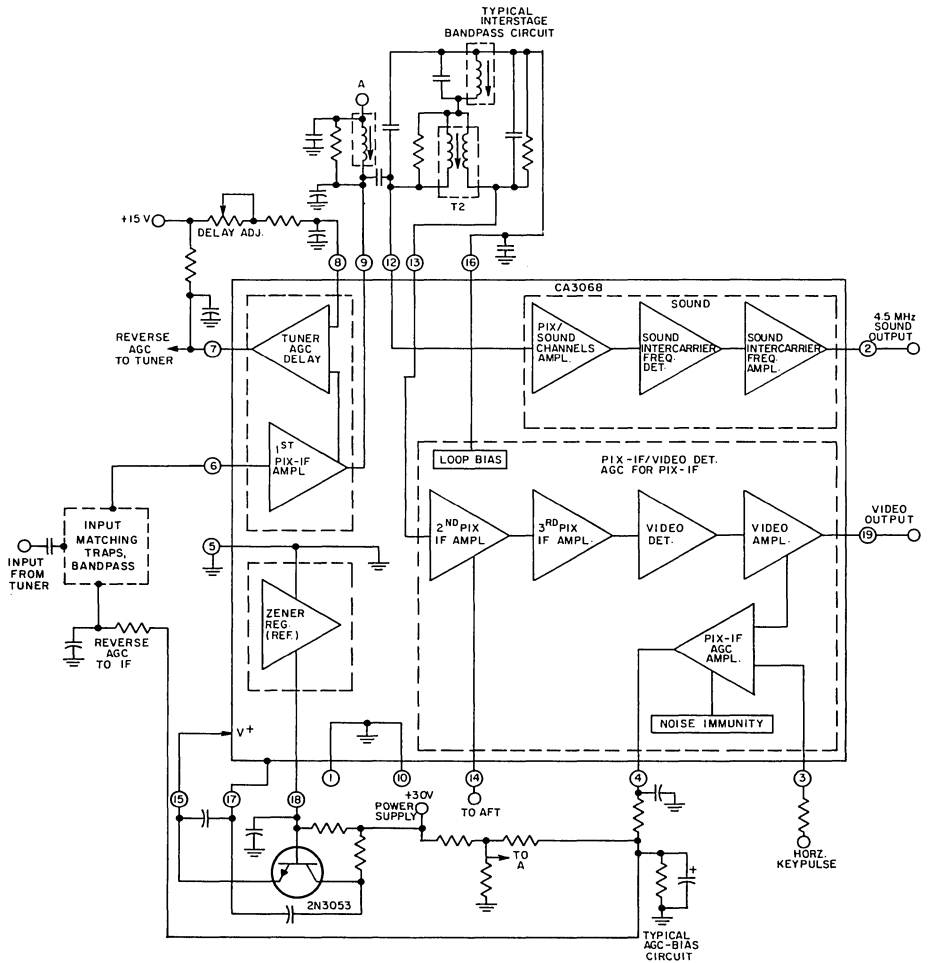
TYPICAL INTERSTAGE BANDPASS CIRCUIT

A

T2

+15 V

DELAY ADJ.

8 9 12 13 16

CA3068

SOUND

REVERSE AGC TO TUNER

7

TUNER AGC DELAY

PIX/ SOUND CHANNELS AMPL.

SOUND INTERCARRIER FREQ. DET.

SOUND INTERCARRIER FREQ. AMPL.

2

4.5 MHz SOUND OUTPUT

$1^{ST}$ PIX-IF AMPL.

6

LOOP BIAS

PIX-IF/VIDEO DET. AGC FOR PIX-IF

INPUT MATCHING TRAPS, BANDPASS

INPUT FROM TUNER

5

$2^{ND}$ PIX IF AMPL.

$3^{RD}$ PIX IF AMPL.

VIDEO DET.

VIDEO AMPL.

19

VIDEO OUTPUT

ZENER REG. (REF.)

REVERSE AGC TO IF

PIX-IF AGC AMPL.

NOISE IMMUNITY

V+

1

10

14

TO AFT

4

3

15

17

18

+30V POWER SUPPLY

TO A

HORZ. KEYPULSE

2N3053

TYPICAL AGC-BIAS CIRCUIT